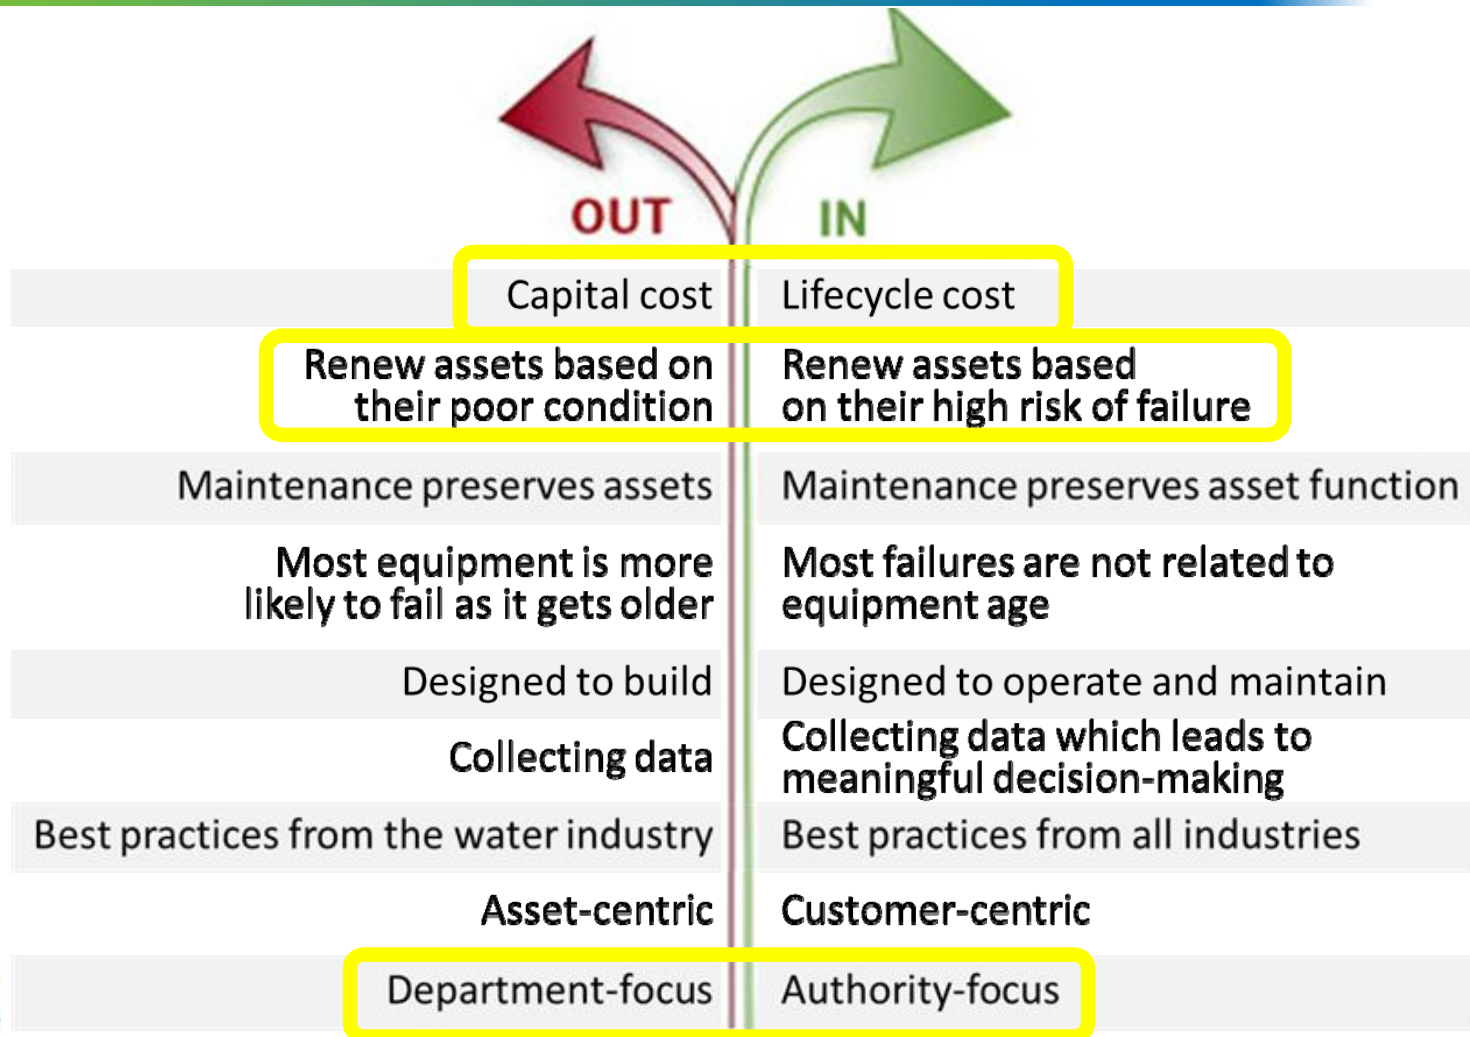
| OUT | IN |
|---|---|
| Capital cost | Lifecycle cost |
| Renew assets based on their poor condition | Renew assets based on their high risk of failure |
| Maintenance preserves assets | Maintenance preserves asset function |
| Most equipment is more likely to fail as it gets older | Most failures are not related to equipment age |
| Designed to build | Designed to operate and maintain |
| Collecting data | Collecting data which leads to meaningful decision-making |
| Best practices from the water industry | Best practices from all industries |
| Asset-centric | Customer-centric |
| Department-focus | Authority-focus |